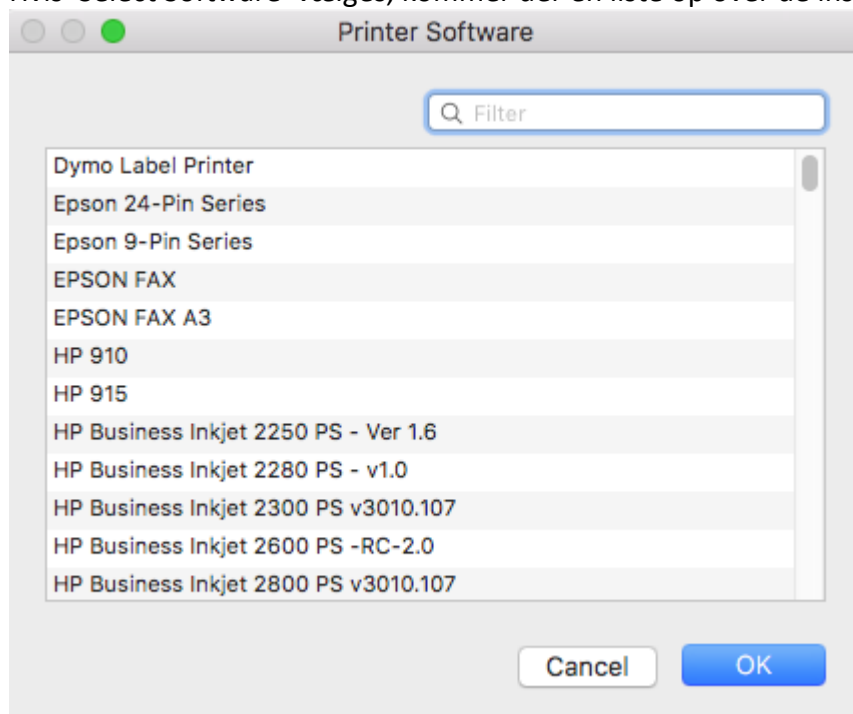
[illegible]

Printer Software

Filter

Dymo Label Printer
Epson 24-Pin Series
Epson 9-Pin Series
EPSON FAX
EPSON FAX A3
HP 910
HP 915
HP Business Inkjet 2250 PS - Ver 1.6
HP Business Inkjet 2280 PS - v1.0
HP Business Inkjet 2300 PS v3010.107
HP Business Inkjet 2600 PS -RC-2.0
HP Business Inkjet 2800 PS v3010.107

Cancel
OK